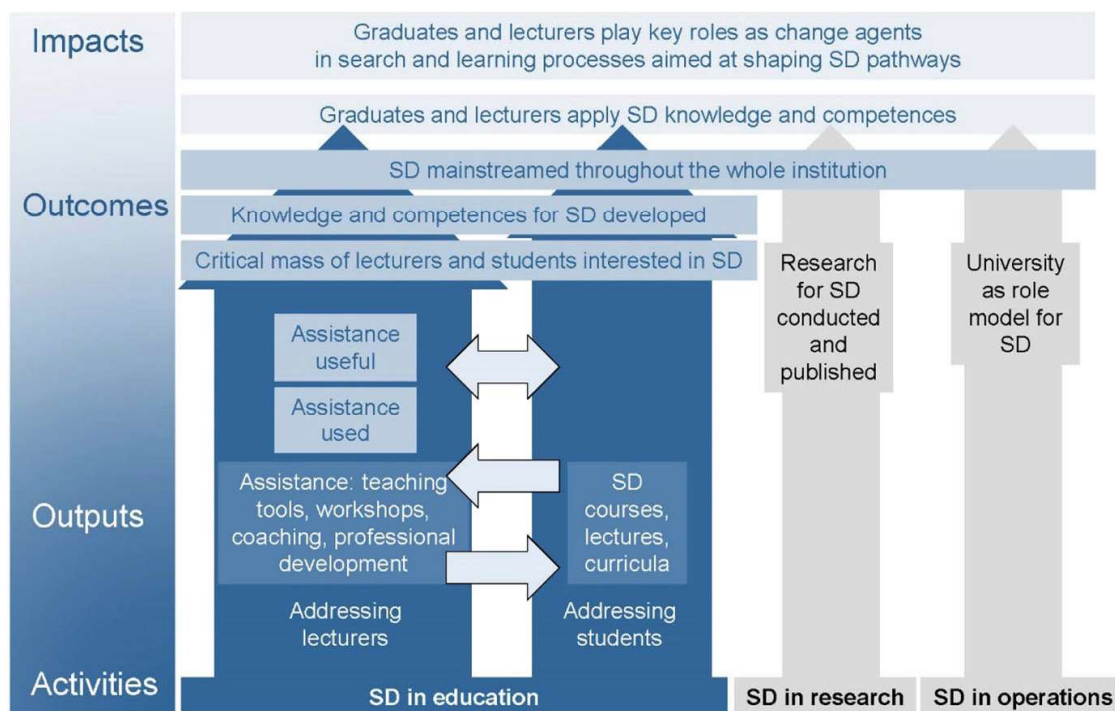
Impacts

Graduates and lecturers play key roles as change agents in search and learning processes aimed at shaping SD pathways

Graduates and lecturers apply SD knowledge and competences

SD mainstreamed throughout the whole institution

Outcomes

Knowledge and competences for SD developed

Critical mass of lecturers and students interested in SD

Research for SD conducted and published

University as role model for SD

Assistance useful

Assistance used

Assistance: teaching tools, workshops, coaching, professional development

SD courses, lectures, curricula

Outputs

Addressing lecturers

Addressing students

Activities

SD in education

SD in research

SD in operations